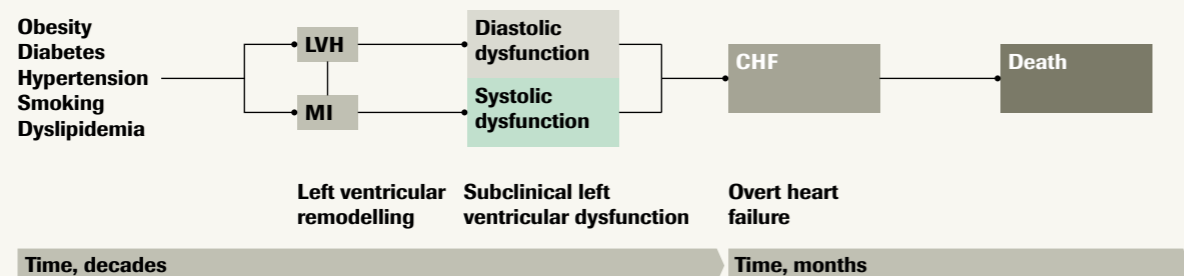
Obesity
Diabetes
Hypertension
Smoking
Dyslipidemia

LVH

MI

Diastolic dysfunction

Systolic dysfunction

CHF

Death

Left ventricular remodelling

Subclinical left ventricular dysfunction

Overt heart failure

Time, decades

Time, months